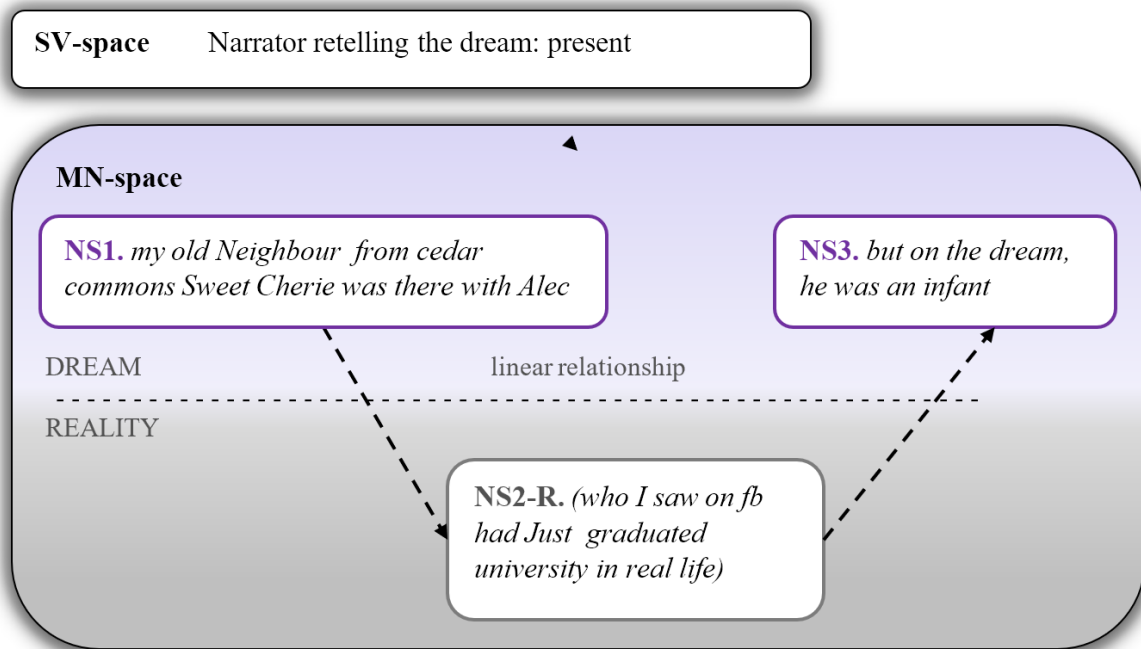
SV-space Narrator retelling the dream: present

MN-space

NS1. my old Neighbour from cedar commons Sweet Cherie was there with Alec

NS3. but on the dream, he was an infant

DREAM

linear relationship

REALITY

NS2-R. (who I saw on fb had Just graduated university in real life)